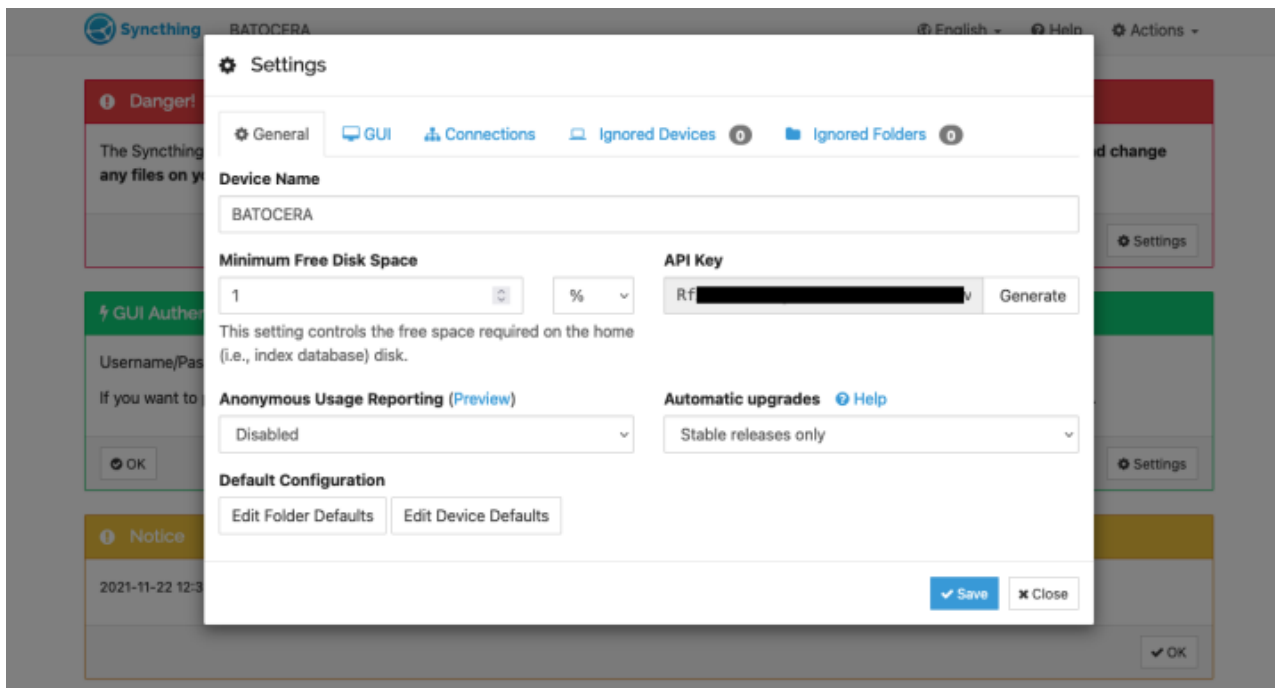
Syncthing BATOCERA

English Help Actions

Danger!

The Syncthing any files on y

d change

Settings

GUI Auther

Username/Pas

If you want to

OK

Settings

Notice

2021-11-22 12:3

OK

Settings

General GUI Connections Ignored Devices 0 Ignored Folders 0

Device Name

BATOCERA

Minimum Free Disk Space

1

%

This setting controls the free space required on the home (i.e., index database) disk.

API Key

Rf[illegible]v

Generate

Anonymous Usage Reporting (Preview)

Disabled

Automatic upgrades Help

Stable releases only

Default Configuration

Edit Folder Defaults Edit Device Defaults

Save Close